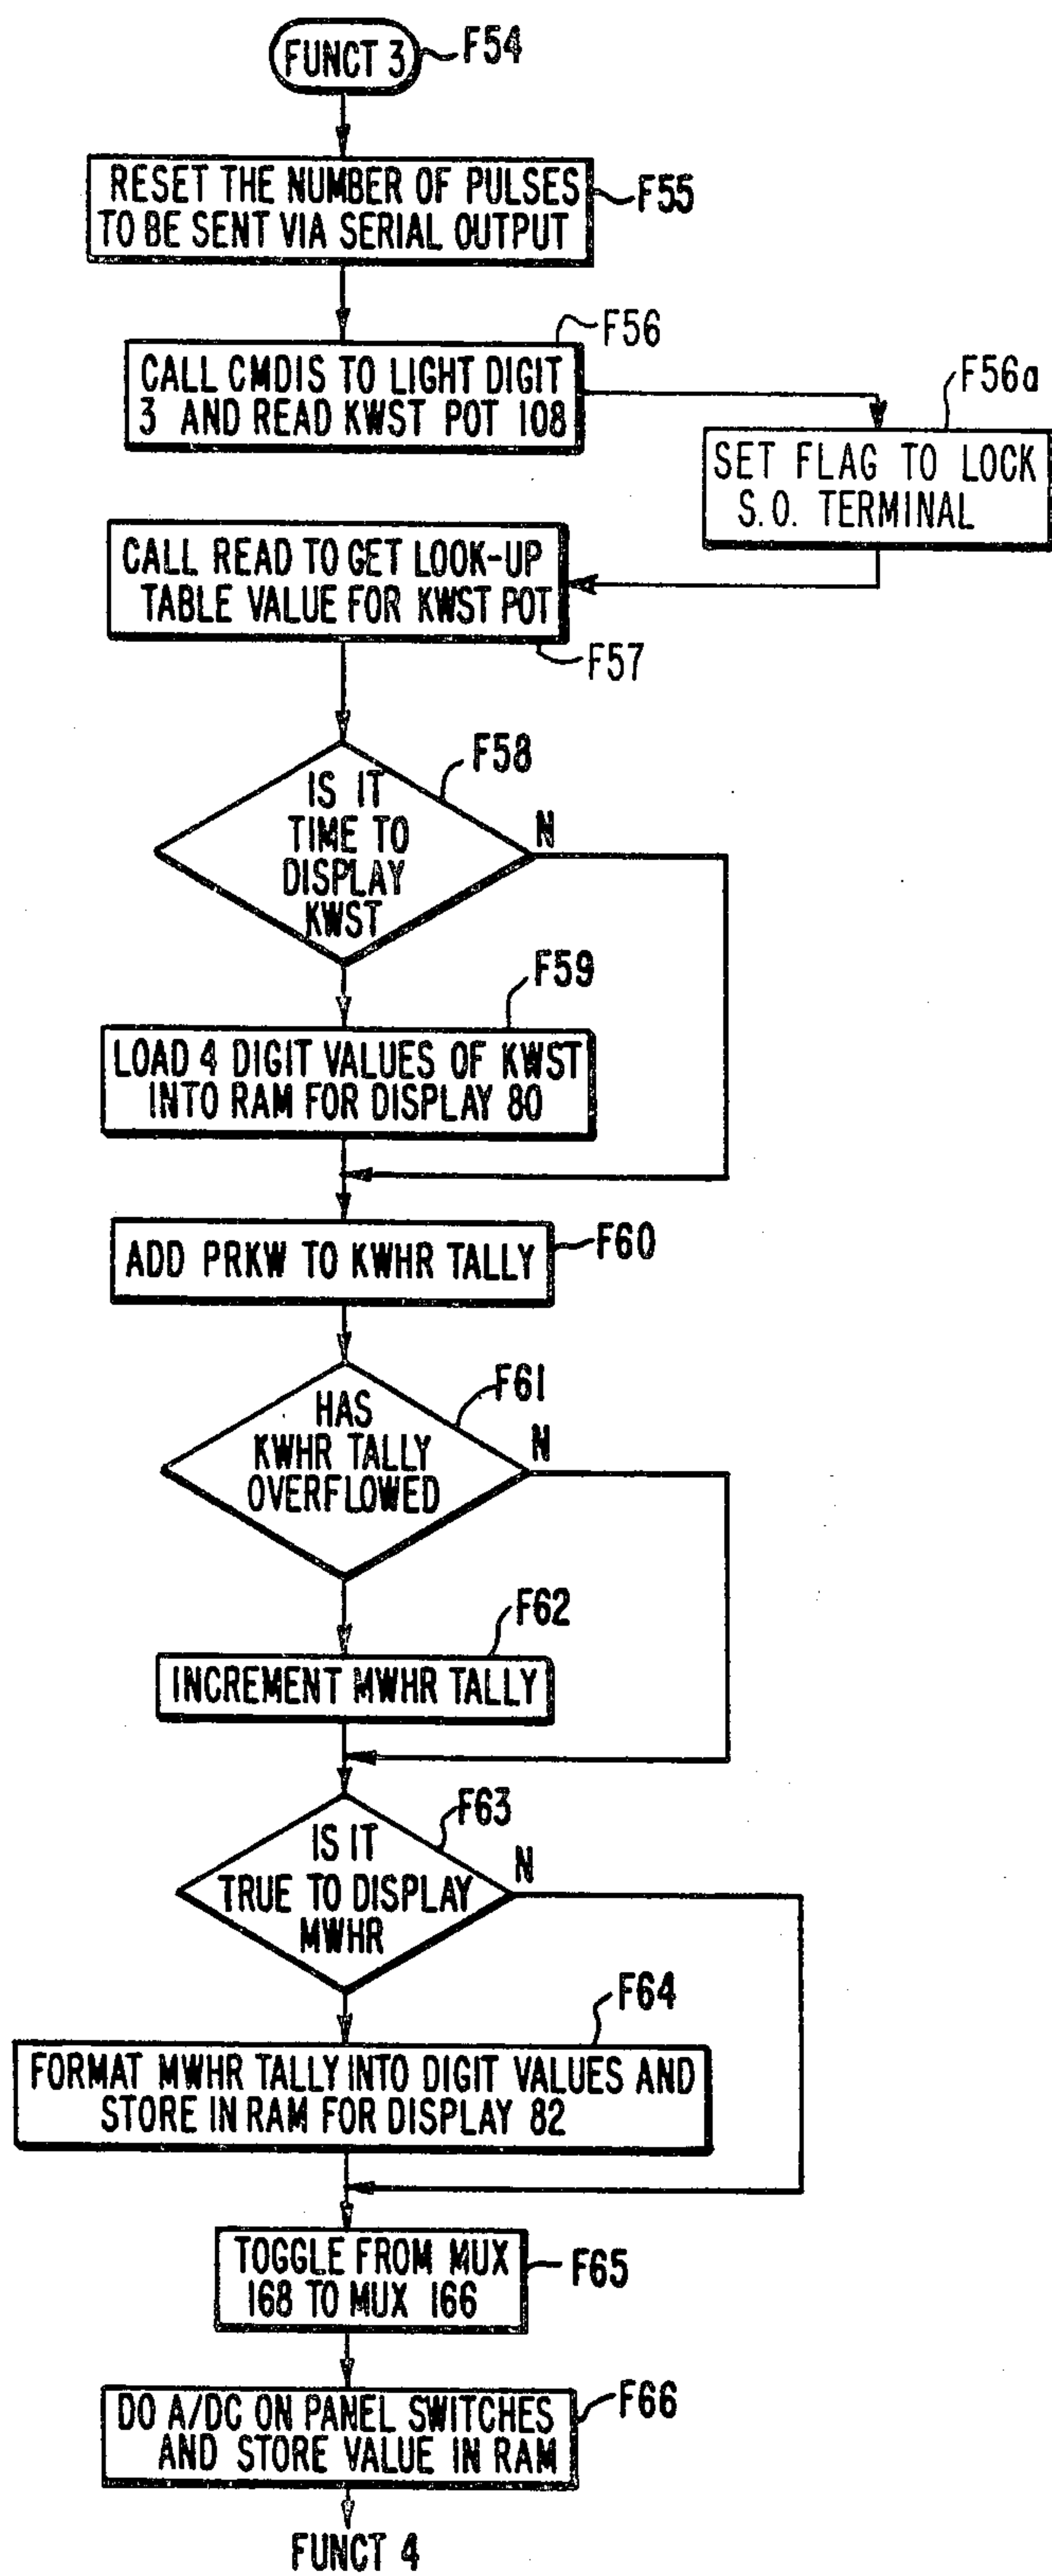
FUNCT 3
F54

RESET THE NUMBER OF PULSES TO BE SENT VIA SERIAL OUTPUT
F55

F56
CALL CMDIS TO LIGHT DIGIT 3 AND READ KWST POT 108

F56a
SET FLAG TO LOCK S.O. TERMINAL

CALL READ TO GET LOOK-UP TABLE VALUE FOR KWST POT
F57

F58
IS IT TIME TO DISPLAY KWST
N

F59
LOAD 4 DIGIT VALUES OF KWST INTO RAM FOR DISPLAY 80

ADD PRKW TO KWHR TALLY
F60

F61
HAS KWHR TALLY OVERFLOWED
N

F62
INCREMENT MWHR TALLY

F63
IS IT TRUE TO DISPLAY MWHR
N

F64
FORMAT MWHR TALLY INTO DIGIT VALUES AND STORE IN RAM FOR DISPLAY 82

TOGGLE FROM MUX 168 TO MUX 166
F65

DO A/DC ON PANEL SWITCHES AND STORE VALUE IN RAM
F66

FUNCT 4